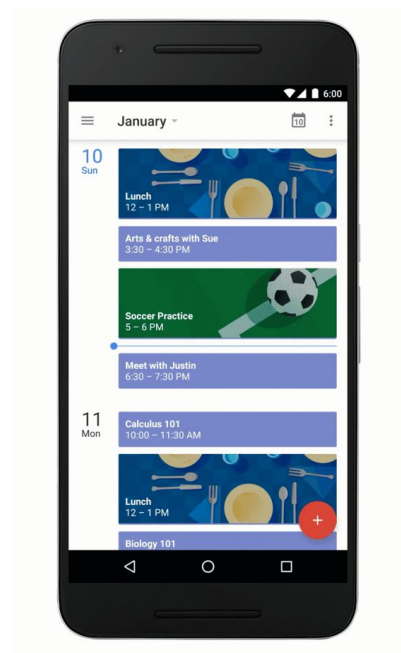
6:00

January

10

10
Sun

Lunch
12 – 1 PM

Arts & crafts with Sue
3:30 – 4:30 PM

Soccer Practice
5 – 6 PM

Meet with Justin
6:30 – 7:30 PM

11
Mon

Calculus 101
10:00 – 11:30 AM

Lunch
12 – 1 PM

+

Biology 101